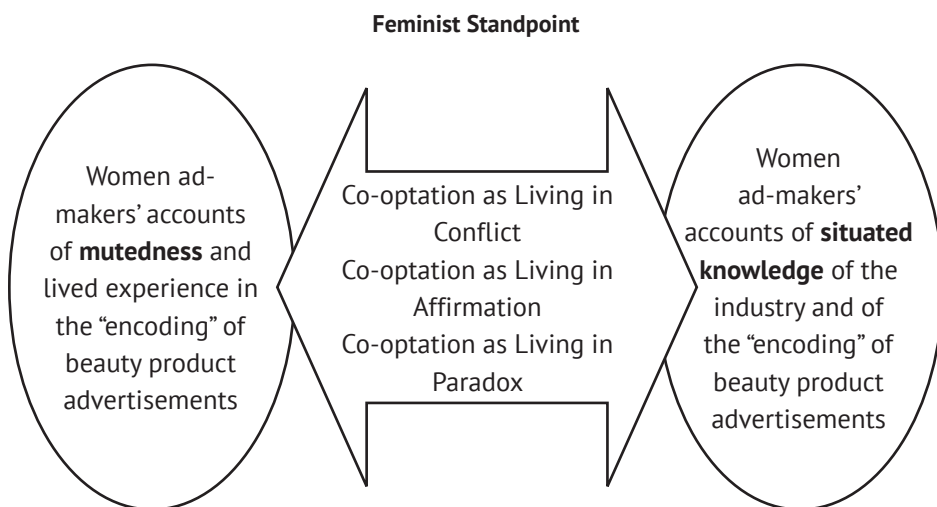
**Feminist Standpoint**

Women ad-makers' accounts of **mutedness** and lived experience in the "encoding" of beauty product advertisements

Co-optation as Living in Conflict
Co-optation as Living in Affirmation
Co-optation as Living in Paradox

Women ad-makers' accounts of **situated knowledge** of the industry and of the "encoding" of beauty product advertisements